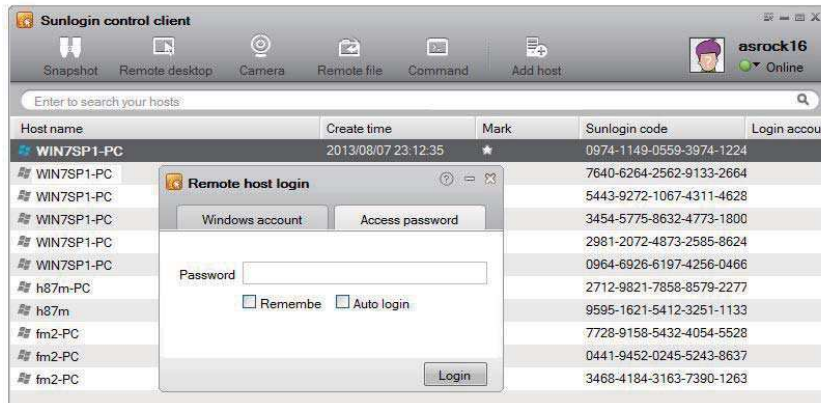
Sunlogin control client

Snapshot Remote desktop Camera Remote file Command Add host

asrock16
Online

Enter to search your hosts

| Host name | Create time | Mark | Sunlogin code | Login accou |
|---|---|---|---|---|
| WIN7SP1-PC | 2013/08/07 23:12:35 | ★ | 0974-1149-0559-3974-1224 | |
| WIN7SP1-PC | | | 7640-6264-2562-9133-2664 | |
| WIN7SP1-PC | | | 5443-9272-1067-4311-4628 | |
| WIN7SP1-PC | | | 3454-5775-8632-4773-1800 | |
| WIN7SP1-PC | | | 2981-2072-4873-2585-8624 | |
| WIN7SP1-PC | | | 0964-6926-6197-4256-0466 | |
| h87m-PC | | | 2712-9821-7858-8579-2277 | |
| h87m | | | 9595-1621-5412-3251-1133 | |
| fm2-PC | | | 7728-9158-5432-4054-5528 | |
| fm2-PC | | | 0441-9452-0245-5243-8637 | |
| fm2-PC | | | 3468-4184-3163-7390-1263 | |

Remote host login

Windows account Access password

Password

Remembe Auto login

Login